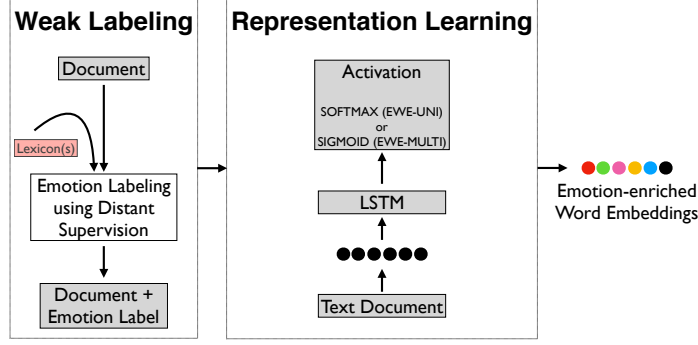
Weak Labeling

Document

Lexicon(s)

Emotion Labeling using Distant Supervision

Document + Emotion Label

Representation Learning

Activation

SOFTMAX (EWE-UNI) or SIGMOID (EWE-MULTI)

LSTM

Text Document

Emotion-enriched Word Embeddings